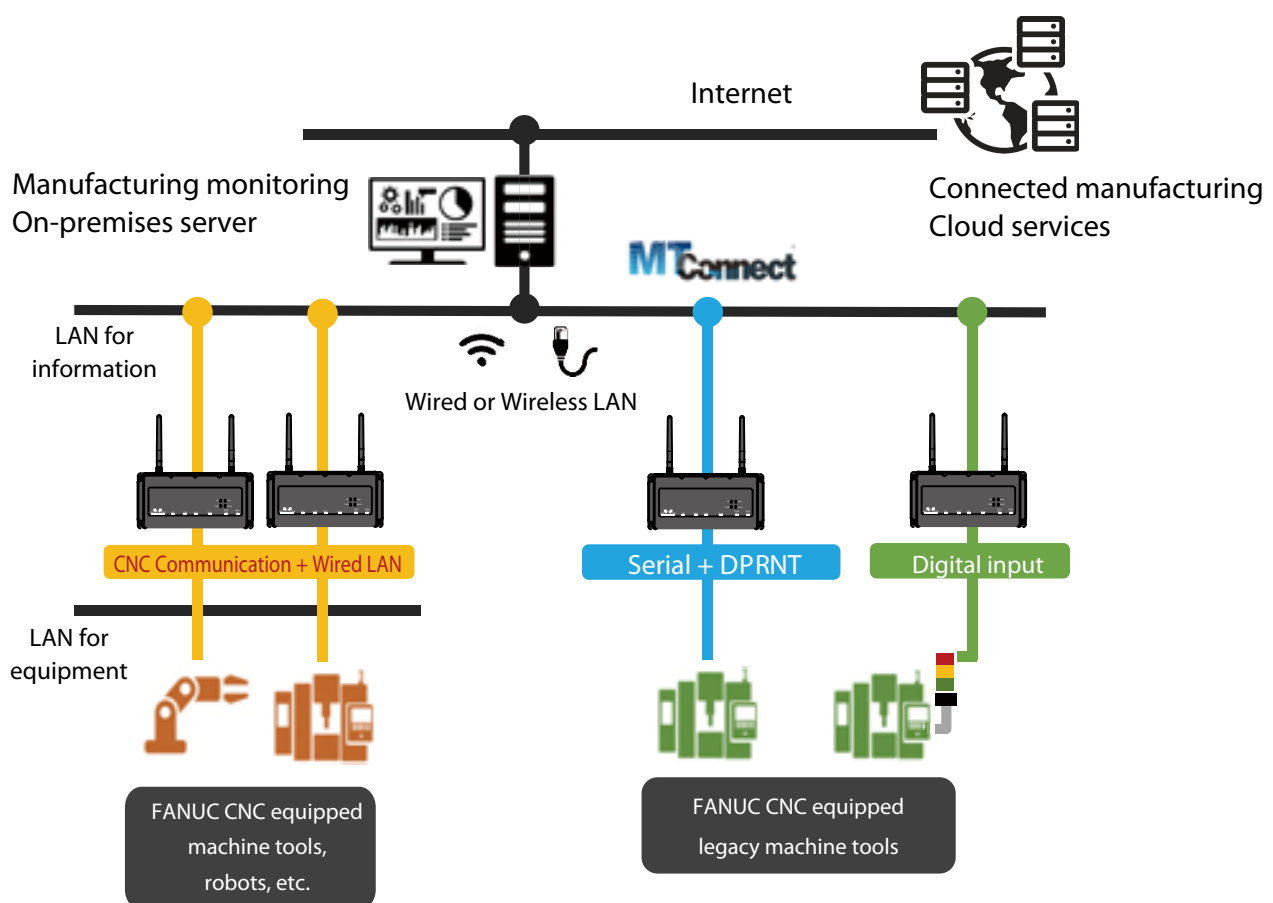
Internet

Manufacturing monitoring
On-premises server

Connected manufacturing
Cloud services

MTConnect

LAN for
information

Wired or Wireless LAN

CNC Communication + Wired LAN

Serial + DPRNT

Digital input

LAN for
equipment

FANUC CNC equipped
machine tools,
robots, etc.

FANUC CNC equipped
legacy machine tools